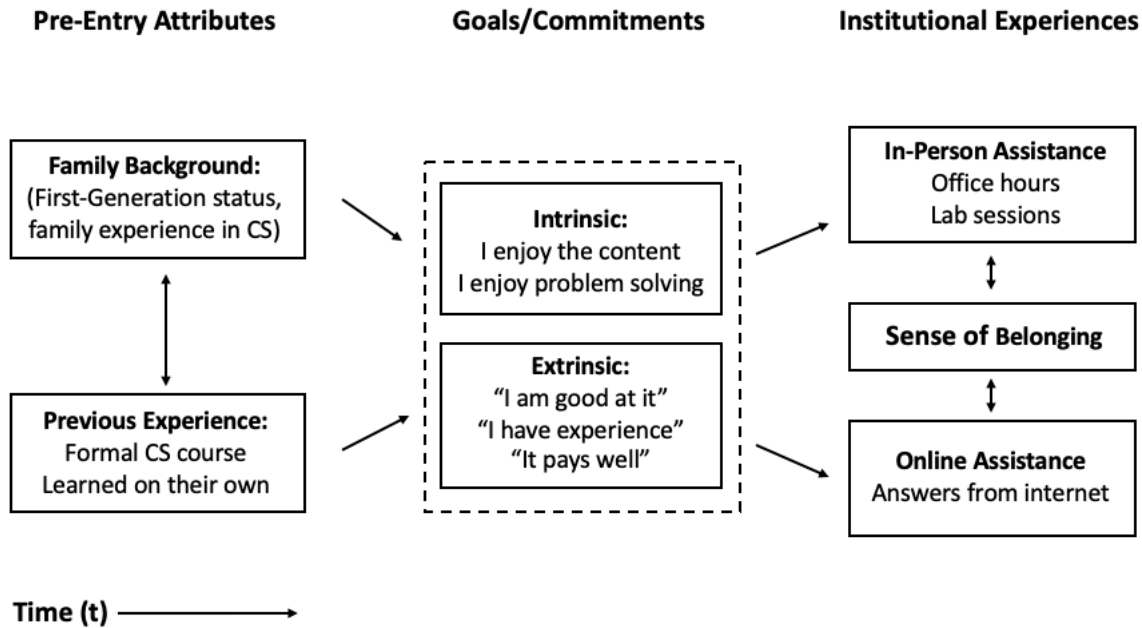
Pre-Entry Attributes

Goals/Commitments

Institutional Experiences

Family Background:
(First-Generation status, family experience in CS)

Previous Experience:
Formal CS course
Learned on their own

Intrinsic:
I enjoy the content
I enjoy problem solving

Extrinsic:
"I am good at it"
"I have experience"
"It pays well"

In-Person Assistance
Office hours
Lab sessions

Sense of Belonging

Online Assistance
Answers from internet

Time (t)